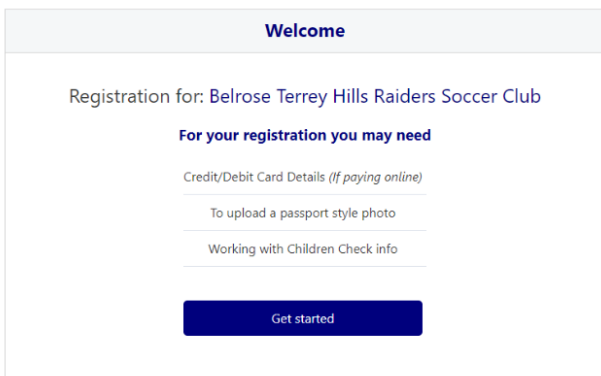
Welcome

Registration for: Belrose Terrey Hills Raiders Soccer Club

For your registration you may need

Credit/Debit Card Details (If paying online)

To upload a passport style photo

Working with Children Check info

Get started